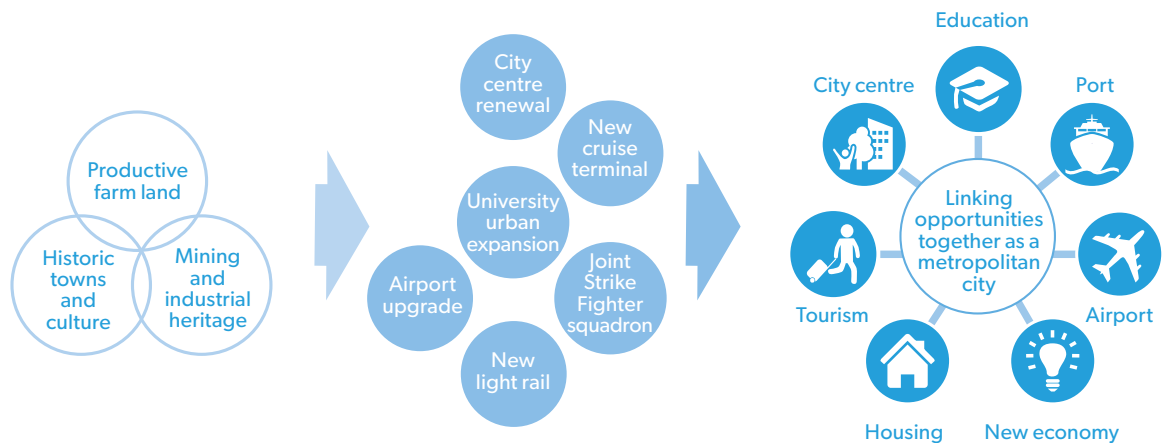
Productive farm land

Historic towns and culture

Mining and industrial heritage

City centre renewal

New cruise terminal

University urban expansion

Joint Strike Fighter squadron

Airport upgrade

New light rail

Education

City centre

Port

Linking opportunities together as a metropolitan city

Tourism

Airport

Housing

New economy